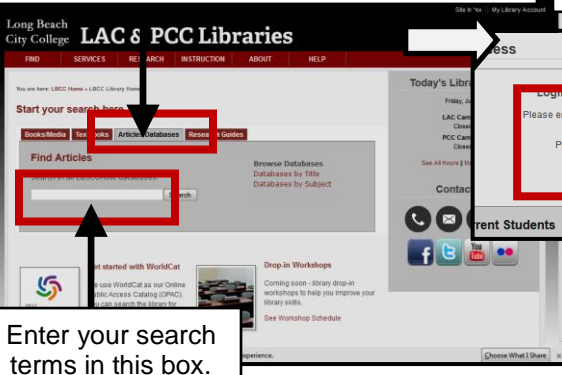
Long Beach City College LAC & PCC Libraries

Site in Yex | My Library Account

FIND SERVICES RESEARCH INSTRUCTION ABOUT HELP

You are here: LBCC Home » LBCC Library Home

Start your search here

Books/Media Textbooks Articles/Databases Research Guides

Find Articles

Search in all EBSCOhost databases:

Search

Browse Databases
Databases by Title
Databases by Subject

Today's Libra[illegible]
Friday, J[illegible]
LAC Cam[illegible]
Close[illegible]
PCC Cam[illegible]
Close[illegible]
See All Hours | M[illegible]

Contac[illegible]

ess
Logi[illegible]
Please e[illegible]
P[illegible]

rent Students

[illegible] started with WorldCat
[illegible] use WorldCat as our Online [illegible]ublic Access Catalog (OPAC). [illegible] can search the library for

Drop-in Workshops
Coming soon - library drop-in workshops to help you improve your library skills.
See Workshop Schedule

Enter your search terms in this box.

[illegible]perience.

Choose What I Share